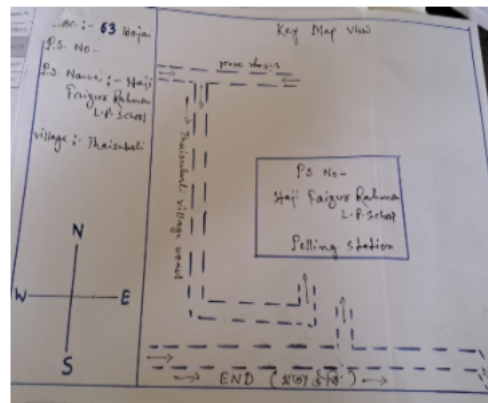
AC :- 63 Hojai
P.S. No-
P.S. Name :- Haji Faizur Rahman L.P. School
Village :- Thaisobali

Key Map View

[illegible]

Thaisobali village road

P.S No-
Haji Faizur Rahman L.P. School
Polling station

N
W
E
S

END ([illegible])